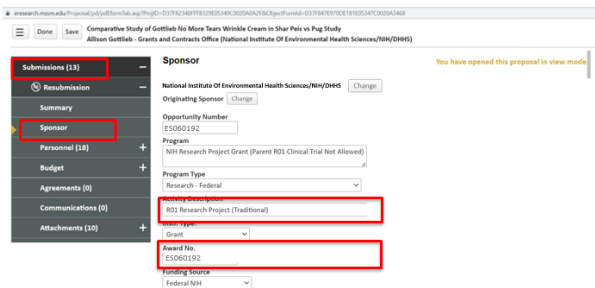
eresearch.mssm.edu/Proposal/pd/pdformTab.asp?ProjID=D37F82348FFE8329E0534 9C0020A2F8&ObjectFormId=D37F847E970DE181E05347C0020A3468

Done Save Comparative Study of Gottlieb No More Tears Wrinkle Cream in Shar Peis vs Pug Study
Allison Gottlieb - Grants and Contracts Office (National Institute Of Environmental Health Sciences/NIH/DHHS)

Submissions (13) —
Resubmission —
Summary
Sponsor
Personnel (18) +
Budget +
Agreements (0)
Communications (0)
Attachments (10) +

Sponsor

You have opened this proposal in view mode

National Institute Of Environmental Health Sciences/NIH/DHHS Change
Originating Sponsor Change

Opportunity Number
ES060192

Program
NIH Research Project Grant (Parent R01 Clinical Trial Not Allowed)

Program Type
Research - Federal

Activity Description
R01 Research Project (Traditional)

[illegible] Type
Grant

Award No.
ES060192

Funding Source
Federal NIH